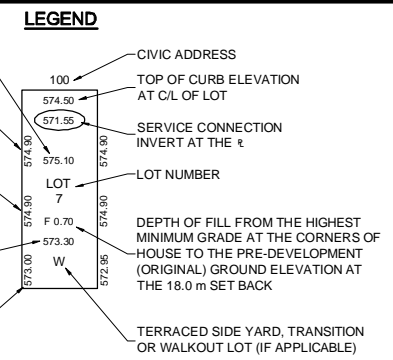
LEGEND

CIVIC ADDRESS

100

TOP OF CURB ELEVATION AT C/L OF LOT

574.50

571.55

SERVICE CONNECTION INVERT AT THE ℄

574.90

575.10

574.90

LOT 7

LOT NUMBER

574.90

574.90

F 0.70

DEPTH OF FILL FROM THE HIGHEST MINIMUM GRADE AT THE CORNERS OF HOUSE TO THE PRE-DEVELOPMENT (ORIGINAL) GROUND ELEVATION AT THE 18.0 m SET BACK

573.30

573.00

W

572.95

TERRACED SIDE YARD, TRANSITION OR WALKOUT LOT (IF APPLICABLE)